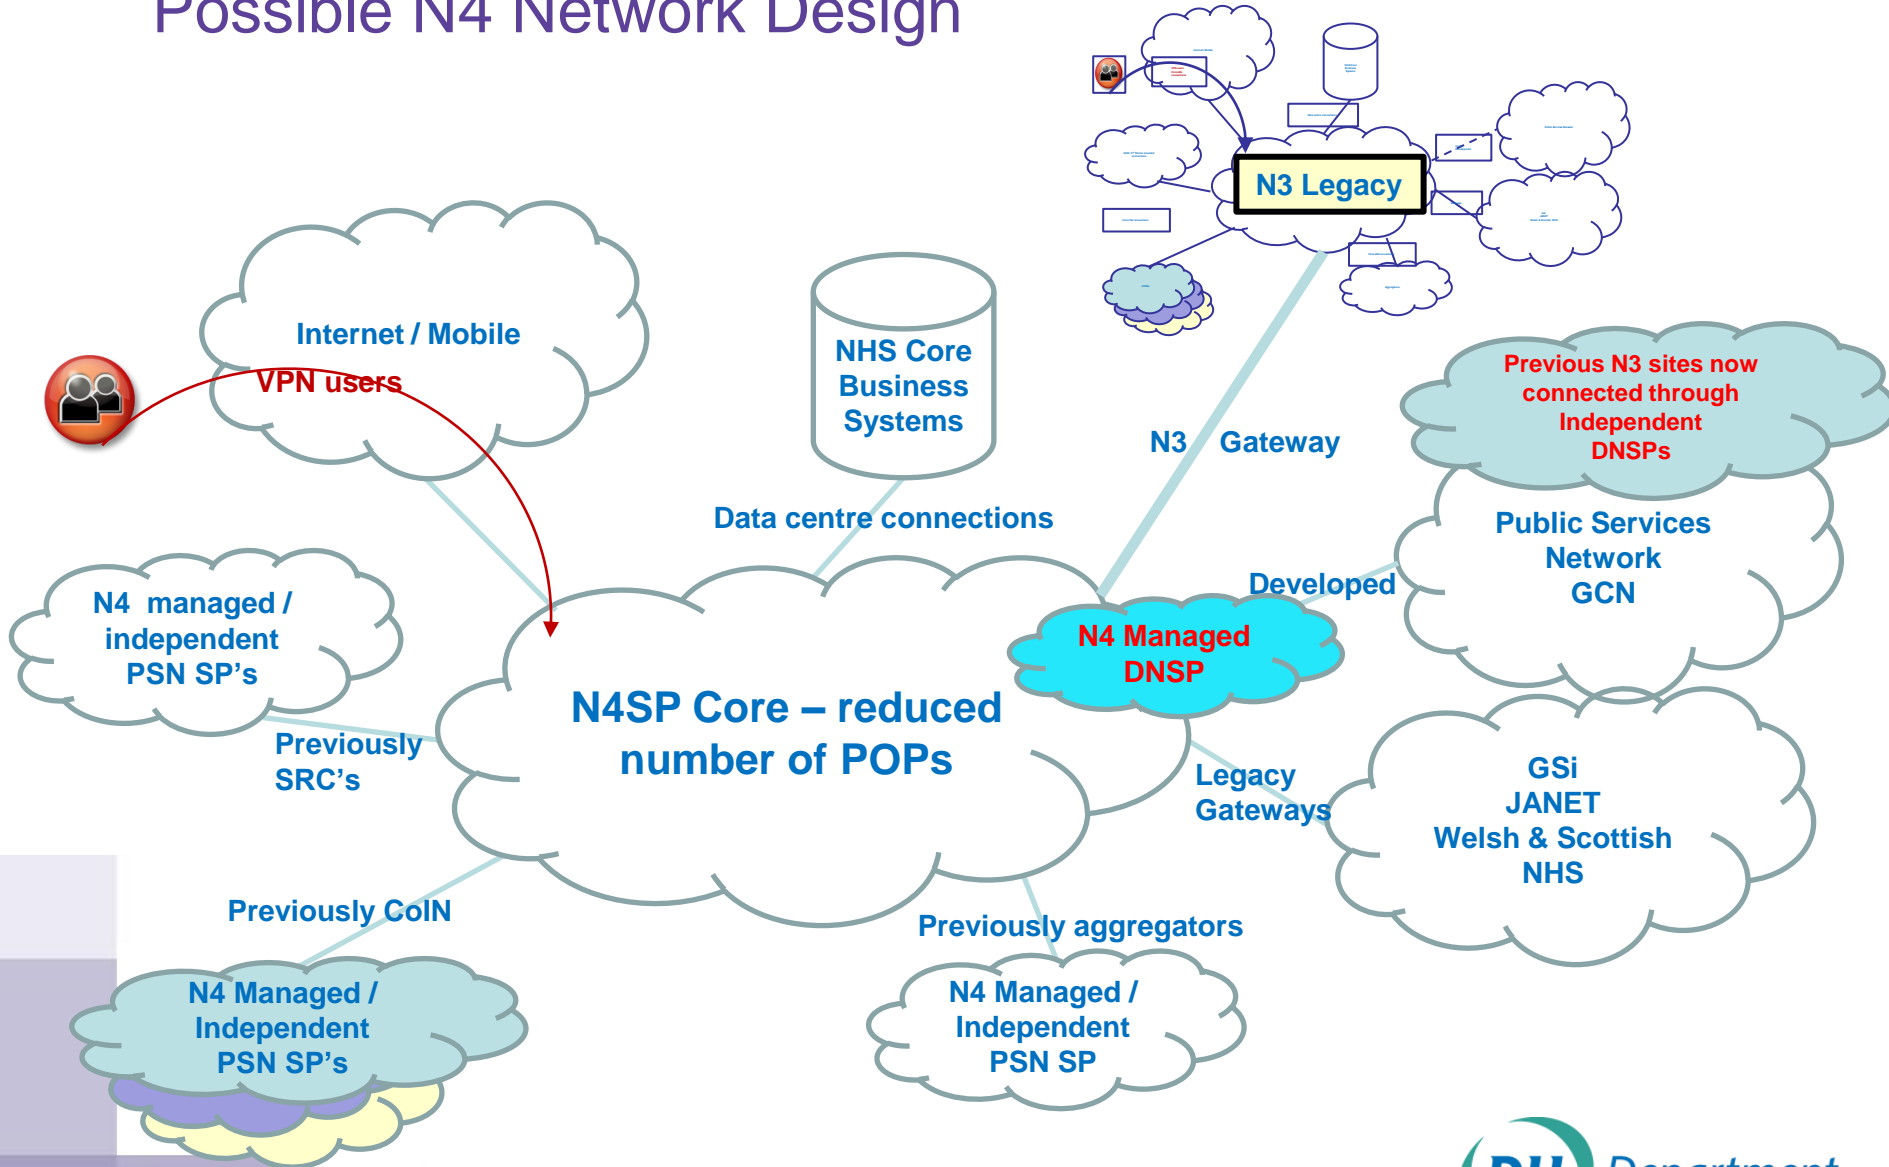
Possible N4 Network Design

N3 Legacy

Internet / Mobile

VPN users

NHS Core Business Systems

N3 Gateway

Previous N3 sites now connected through Independent DNSPs

Data centre connections

Public Services Network GCN

Developed

N4 managed / independent PSN SP's

N4 Managed DNSP

N4SP Core – reduced number of POPs

Previously SRC's

Legacy Gateways

GSi JANET Welsh & Scottish NHS

Previously CoIN

Previously aggregators

N4 Managed / Independent PSN SP's

N4 Managed / Independent PSN SP

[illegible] Department